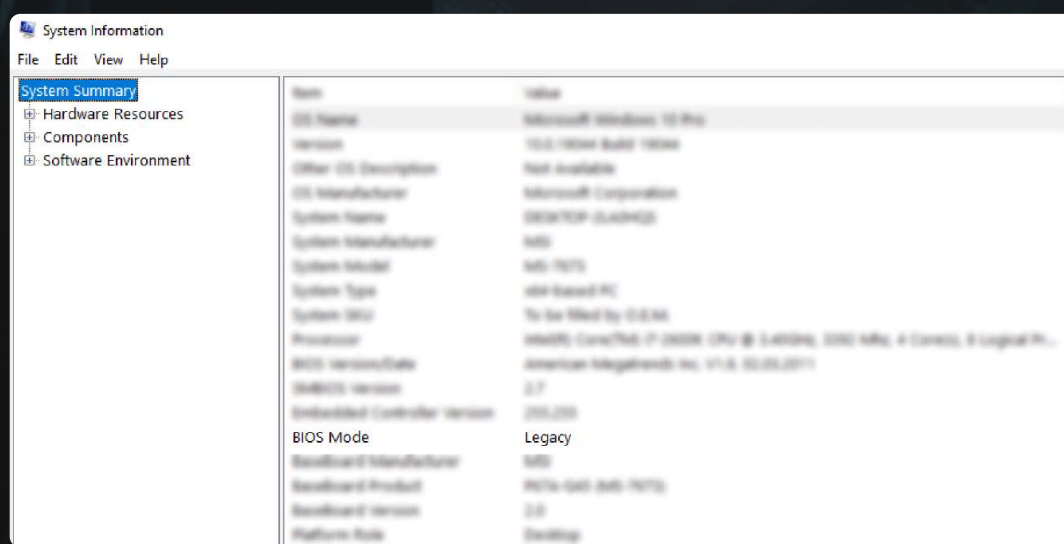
System Information

File Edit View Help

System Summary
Hardware Resources
Components
Software Environment

| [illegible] | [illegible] |
|---|---|
| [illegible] | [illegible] |
| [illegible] | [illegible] |
| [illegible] | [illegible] |
| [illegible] | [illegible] |
| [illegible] | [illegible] |
| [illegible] | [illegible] |
| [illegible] | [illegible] |
| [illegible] | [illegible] |
| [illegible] | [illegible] |
| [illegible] | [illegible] |
| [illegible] | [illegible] |
| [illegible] | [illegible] |
| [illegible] | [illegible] |
| BIOS Mode | Legacy |
| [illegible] | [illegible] |
| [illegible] | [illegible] |
| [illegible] | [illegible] |
| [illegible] | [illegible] |